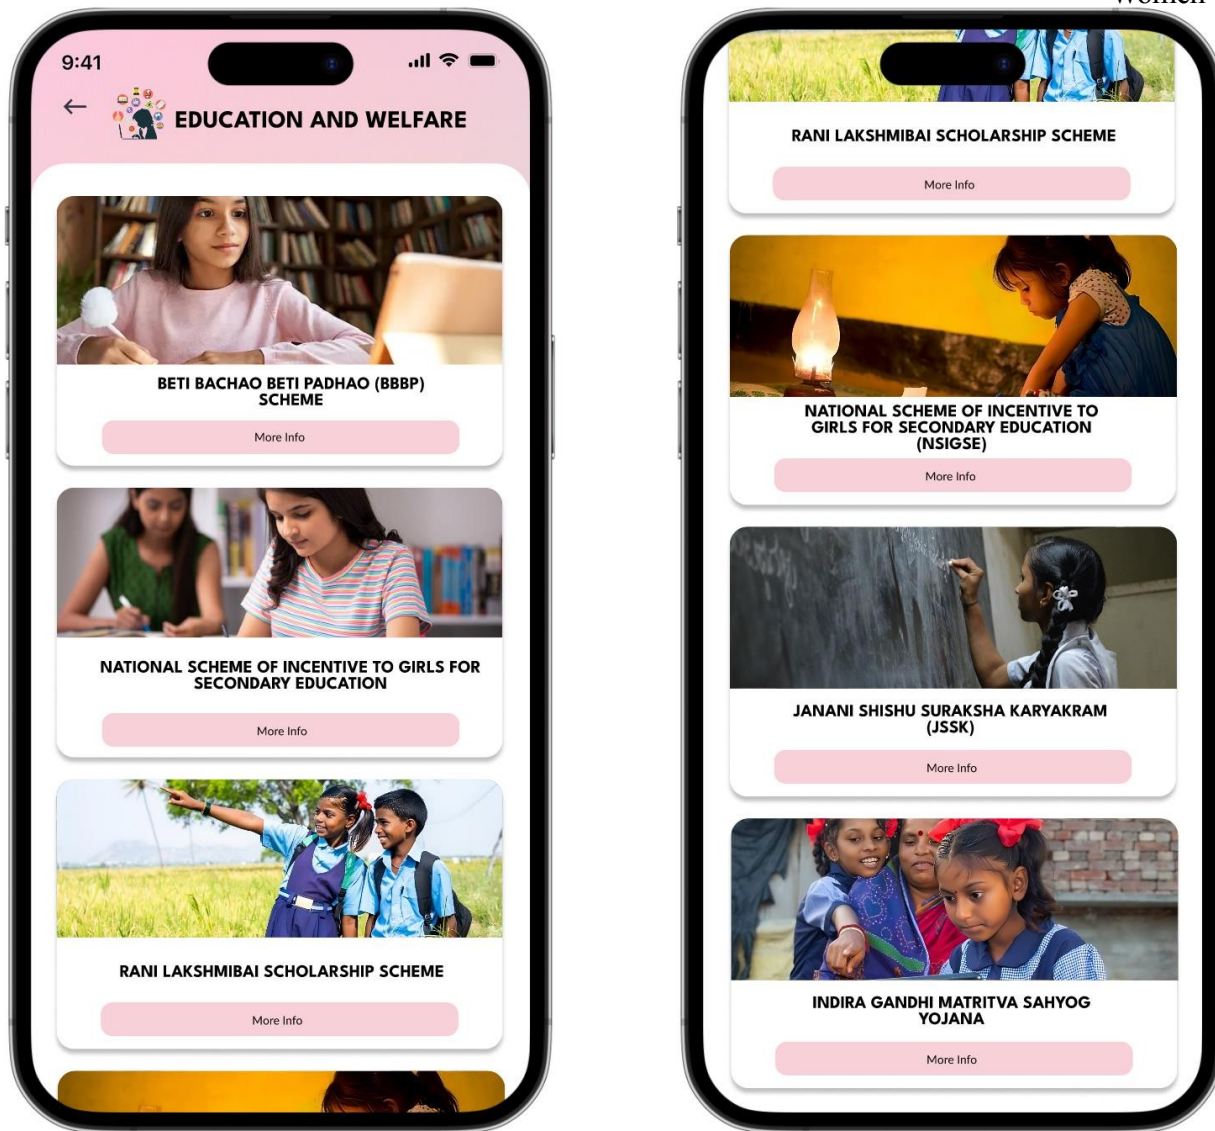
Women

9:41

EDUCATION AND WELFARE

BETI BACHAO BETI PADHAO (BBBP) SCHEME

More Info

NATIONAL SCHEME OF INCENTIVE TO GIRLS FOR SECONDARY EDUCATION

More Info

RANI LAKSHMIBAI SCHOLARSHIP SCHEME

More Info

RANI LAKSHMIBAI SCHOLARSHIP SCHEME

More Info

NATIONAL SCHEME OF INCENTIVE TO GIRLS FOR SECONDARY EDUCATION (NSIGSE)

More Info

JANANI SHISHU SURAKSHA KARYAKRAM (JSSK)

More Info

INDIRA GANDHI MATRITVA SAHYOG YOJANA

More Info